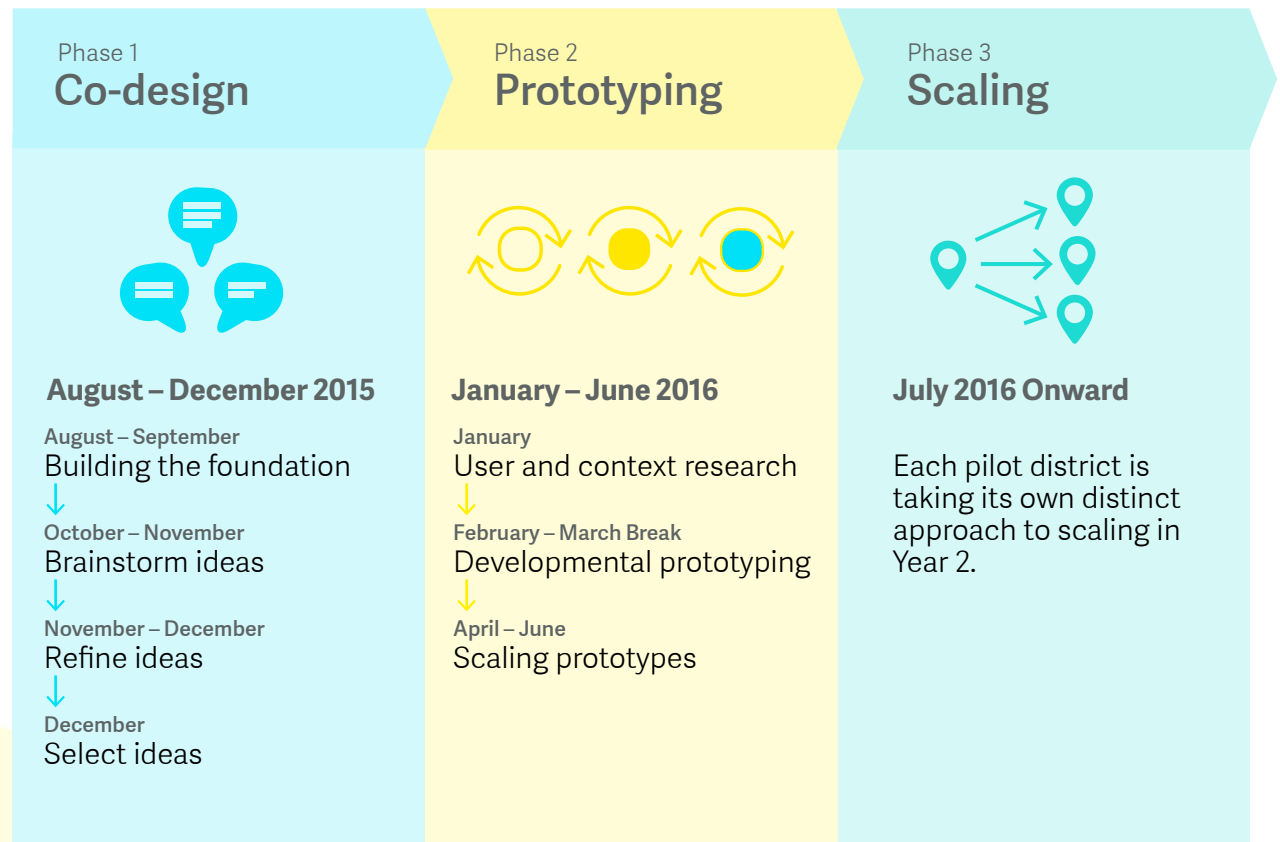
Phase 1
Co-design

August – December 2015

August – September
Building the foundation

October – November
Brainstorm ideas

November – December
Refine ideas

December
Select ideas

Phase 2
Prototyping

January – June 2016

January
User and context research

February – March Break
Developmental prototyping

April – June
Scaling prototypes

Phase 3
Scaling

July 2016 Onward

Each pilot district is taking its own distinct approach to scaling in Year 2.